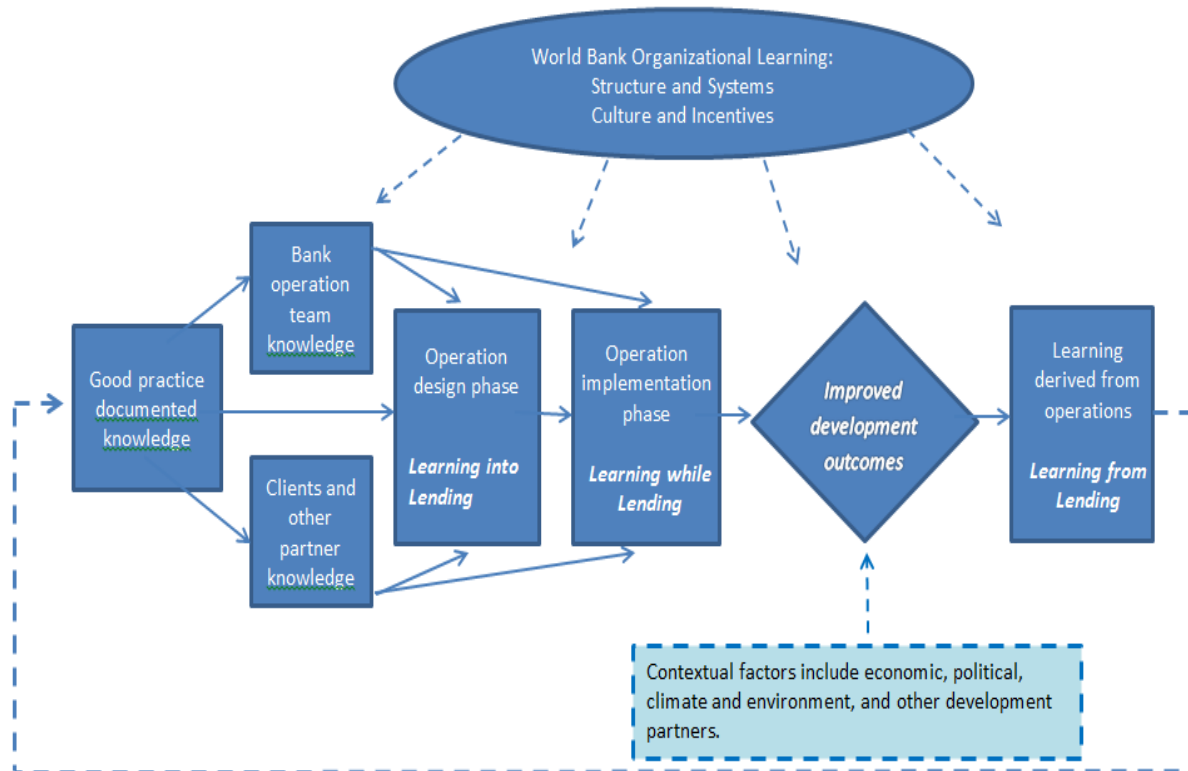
World Bank Organizational Learning:
Structure and Systems
Culture and Incentives

Bank operation team knowledge

Good practice documented knowledge

Clients and other partner knowledge

Operation design phase

Learning into Lending

Operation implementation phase

Learning while Lending

Improved development outcomes

Learning derived from operations

Learning from Lending

Contextual factors include economic, political, climate and environment, and other development partners.